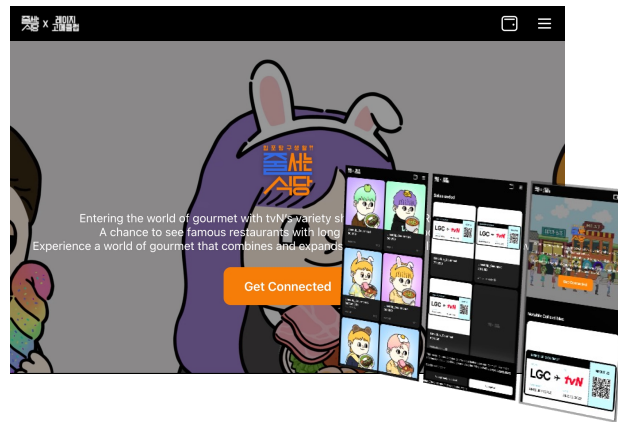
줄서는 x 레이지 고메클럽

줄 서는 식당

Entering the world of gourmet with tvN's variety sh
A chance to see famous restaurants with long
Experience a world of gourmet that combines and expands

Get Connected

LGC + tvN

LGC + tvN

LGC + tvN

LGC + tvN